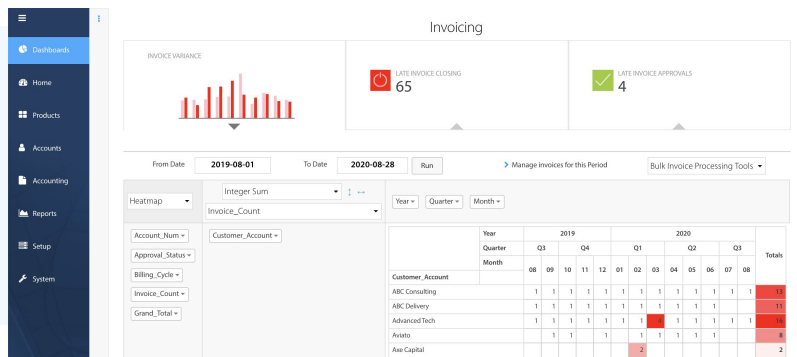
Dashboards
Home
Products
Accounts
Accounting
Reports
Setup
System

Invoicing

INVOICE VARIANCE

LATE INVOICE CLOSING
65

LATE INVOICE APPROVALS
4

From Date 2019-08-01 To Date 2020-08-28 Run

Manage invoices for this Period

Bulk Invoice Processing Tools

Heatmap

Integer Sum

Invoice_Count

Year Quarter Month

Account_Num
Approval_Status
Billing_Cycle
Invoice_Count
Grand_Total

Customer_Account

| | Year | 2019 | | | | | 2020 | | | | | | | | | Totals |
|---|---|---|---|---|---|---|---|---|---|---|---|---|---|---|---|---|
| | Quarter | Q3 | | Q4 | | | Q1 | | | Q2 | | | Q3 | | | |
| Customer_Account | Month | 08 | 09 | 10 | 11 | 12 | 01 | 02 | 03 | 04 | 05 | 06 | 07 | 08 | | |
| ABC Consulting | | 1 | 1 | 1 | 1 | 1 | 1 | 1 | 1 | 1 | 1 | 1 | 1 | 1 | | 13 |
| ABC Delivery | | 1 | 1 | 1 | 1 | 1 | 1 | 1 | 1 | 1 | 1 | 1 | | | | 11 |
| Advanced Tech | | 1 | 1 | 1 | 1 | 1 | 1 | 1 | 4 | 1 | 1 | 1 | 1 | 1 | | 16 |
| Aviato | | | 1 | 1 | | 1 | | 1 | 1 | 1 | 1 | 1 | | | | 8 |
| Axe Capital | | | | | | | | 2 | | | | | | | | 2 |